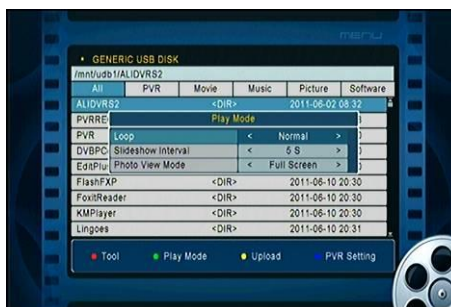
menu

• GENERIC USB DISK

/mnt/udb1/ALIDVRS2

| All | PVR | Movie | Music | Picture | Software |
|---|---|---|---|---|---|

ALIDVRS2 <DIR> 2011-06-02 08:32

PVRRE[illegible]

PVR

DVBPC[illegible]

EditPlu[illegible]

Play Mode

| Loop | < | Normal | > |
|---|---|---|---|
| Slideshow Interval | < | 5 S | > |
| Photo View Mode | < | Full Screen | > |

FlashFXP <DIR> 2011-06-10 20:30

FoxitReader <DIR> 2011-06-10 20:30

KMPlayer <DIR> 2011-06-10 20:30

Lingoes <DIR> 2011-06-10 20:31

• Tool • Play Mode • Upload • PVR Setting